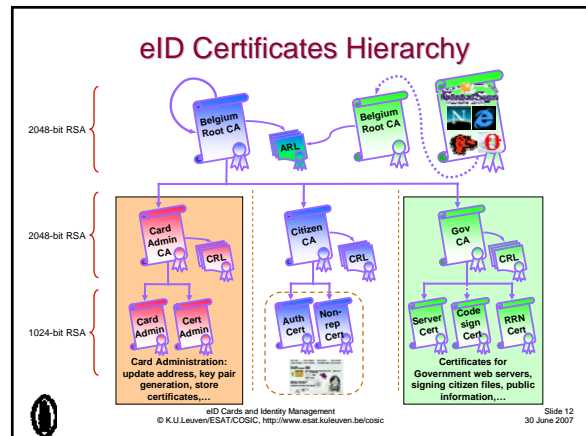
eID Certificates Hierarchy

2048-bit RSA

Belgium Root CA

ARL

Belgium Root CA

2048-bit RSA

Card Admin CA

CRL

Citizen CA

CRL

Gov CA

CRL

1024-bit RSA

Card Admin

Cert Admin

Card Administration: update address, key pair generation, store certificates,…

Auth Cert

Non-rep Cert

Server Cert

Code sign Cert

RRN Cert

Certificates for Government web servers, signing citizen files, public information,…

eID Cards and Identity Management
© K.U.Leuven/ESAT/COSIC, http://www.esat.kuleuven.be/cosic

Slide 12
30 June 2007